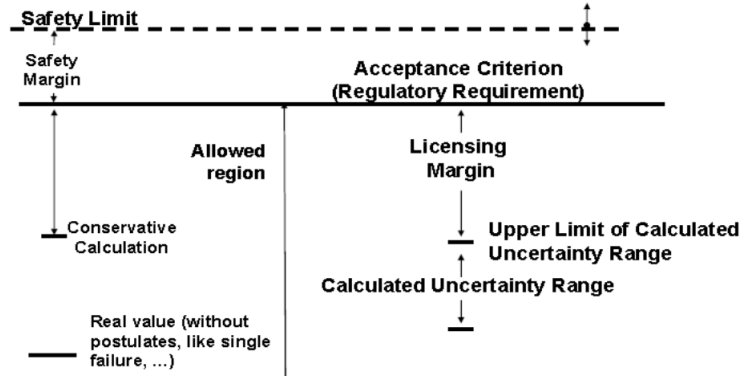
Safety Limit

Safety Margin

Acceptance Criterion (Regulatory Requirement)

Allowed region

Licensing Margin

Conservative Calculation

Upper Limit of Calculated Uncertainty Range

Calculated Uncertainty Range

Real value (without postulates, like single failure, ...)